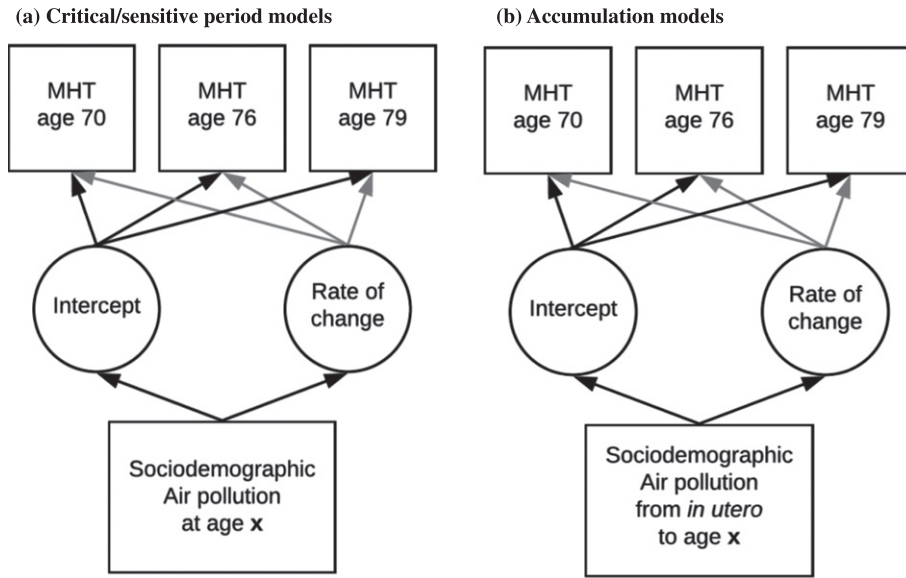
(a) Critical/sensitive period models

MHT age 70

MHT age 76

MHT age 79

Intercept

Rate of change

Sociodemographic Air pollution at age **x**

(b) Accumulation models

MHT age 70

MHT age 76

MHT age 79

Intercept

Rate of change

Sociodemographic Air pollution from *in utero* to age **x**